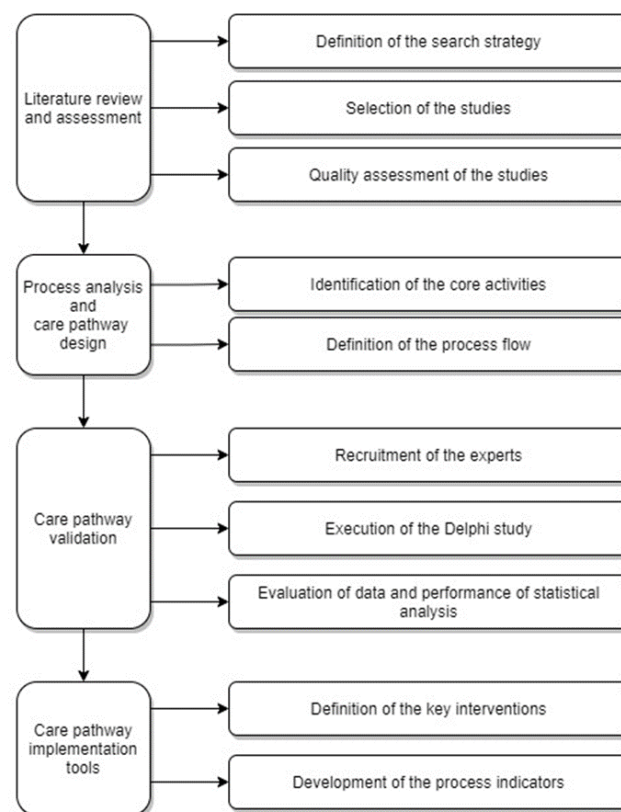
Literature review and assessment

Definition of the search strategy

Selection of the studies

Quality assessment of the studies

Process analysis and care pathway design

Identification of the core activities

Definition of the process flow

Care pathway validation

Recruitment of the experts

Execution of the Delphi study

Evaluation of data and performance of statistical analysis

Care pathway implementation tools

Definition of the key interventions

Development of the process indicators